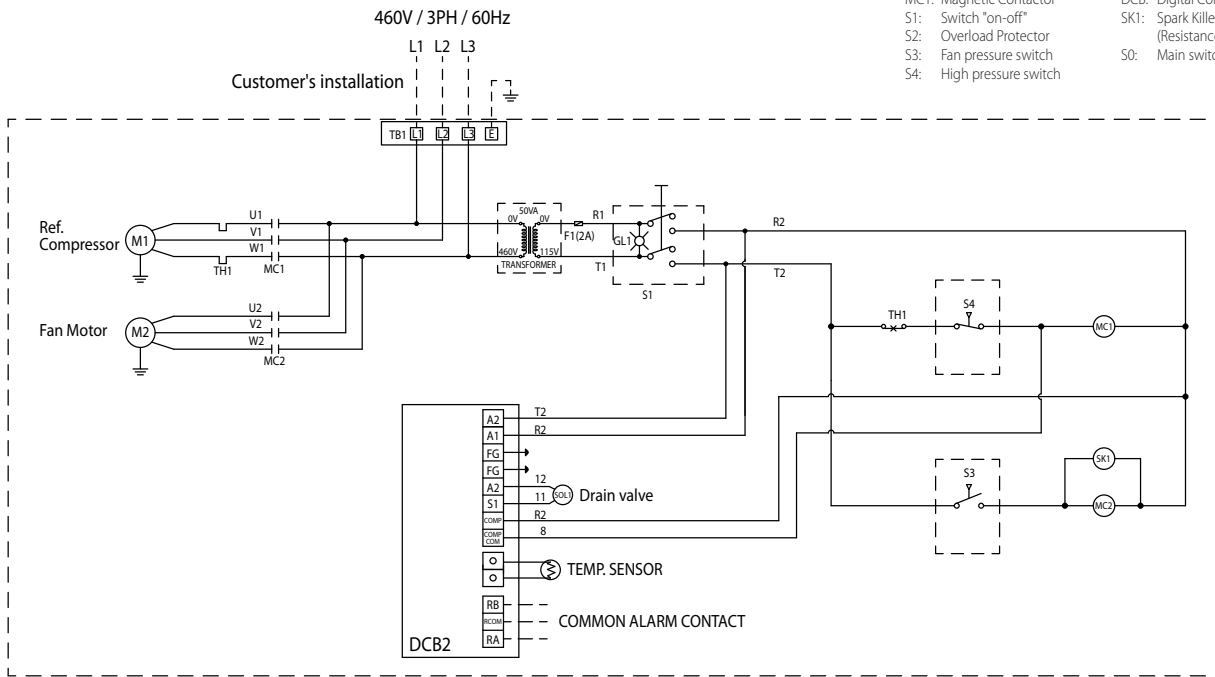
460V / 3PH / 60Hz

MC1: Magnetic Contactor
S1: Switch "on-off"
S2: Overload Protector
S3: Fan pressure switch
S4: High pressure switch

DCB: Digital Con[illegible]
SK1: Spark Kille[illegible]
(Resistanc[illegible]
S0: Main switc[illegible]

L1 L2 L3

Customer's installation

TB1 L1 L2 L3 E

Ref. Compressor M1

U1
V1
W1
TH1 MC1

50VA
0V 0V
460V 115V
TRANSFORMER

F1(2A)
R1
GL1
T1
S1

R2
T2

Fan Motor M2

U2
V2
W2
MC2

TH1
S4
MC1

A2 T2
A1 R2
FG
FG
A2 12
S1 11 SOL1 Drain valve
COMP R2
COMP COM 8

TEMP. SENSOR

RB
RCOM
RA
COMMON ALARM CONTACT

DCB2

S3
SK1
MC2